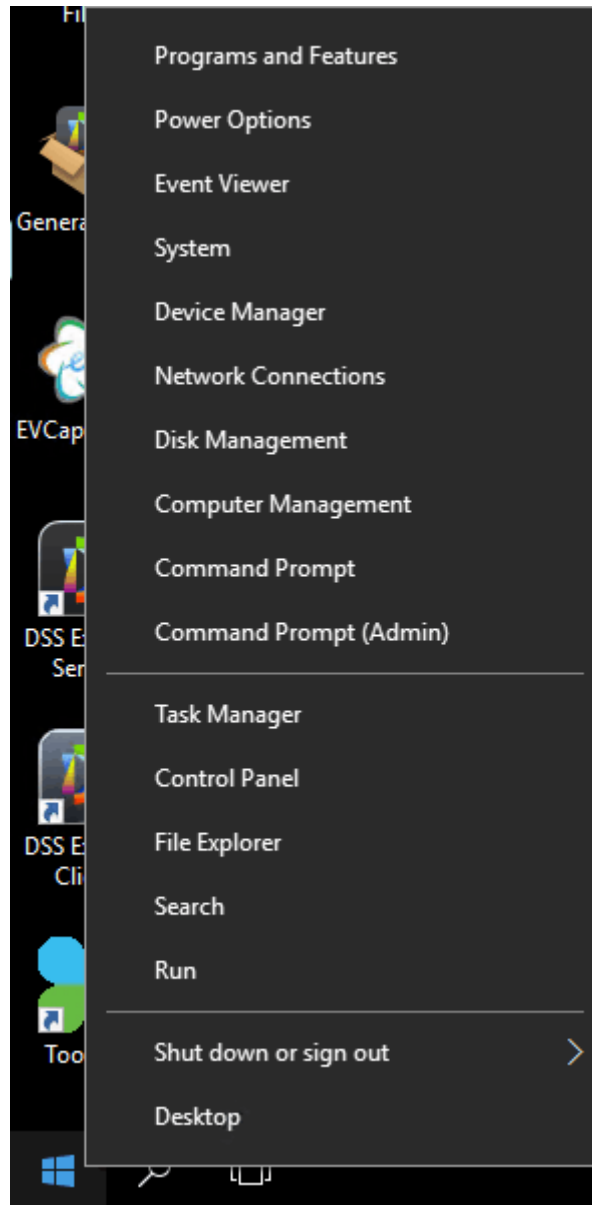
Fi

Genera

EVCap

DSS E
Ser

DSS E
Cli

Too

Programs and Features
Power Options
Event Viewer
System
Device Manager
Network Connections
Disk Management
Computer Management
Command Prompt
Command Prompt (Admin)

Task Manager
Control Panel
File Explorer
Search
Run

Shut down or sign out
Desktop